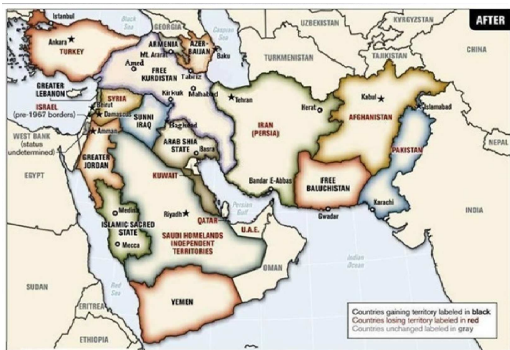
AFTER

Istanbul
Black Sea
GEORGIA
RUSSIA
UZBEKISTAN
KYRGYZSTAN
Ankara
TURKEY
ARMENIA
AZERBAIJAN
Baku
Caspian Sea
TURKMENISTAN
TAJIKISTAN
CHINA
Amed
MT. ARARAT
FREE KURDISTAN
Tabriz
Kirkuk
Mahabad
Tehran
Herat
Kabul
Islamabad
GREATER LEBANON
SYRIA
Beirut
Damascus
ISRAEL (pre-1967 borders)
Amman
SUNNI IRAQ
Baghdad
IRAN (PERSIA)
AFGHANISTAN
WEST BANK (status undetermined)
ARAB SHIA STATE
Basra
PAKISTAN
NEPAL
EGYPT
GREATER JORDAN
KUWAIT
Bandar E-Abbas
FREE BALUCHISTAN
Medina
Riyadh
QATAR
Persian Gulf
Gwadar
Karachi
INDIA
ISLAMIC SACRED STATE
Mecca
SAUDI HOMELANDS INDEPENDENT TERRITORIES
U.A.E.
OMAN
Arabian Sea
Red Sea
SUDAN
YEMEN
ERITREA
ETHIOPIA

Countries gaining territory labeled in black
Countries losing territory labeled in red
Countries unchanged labeled in gray